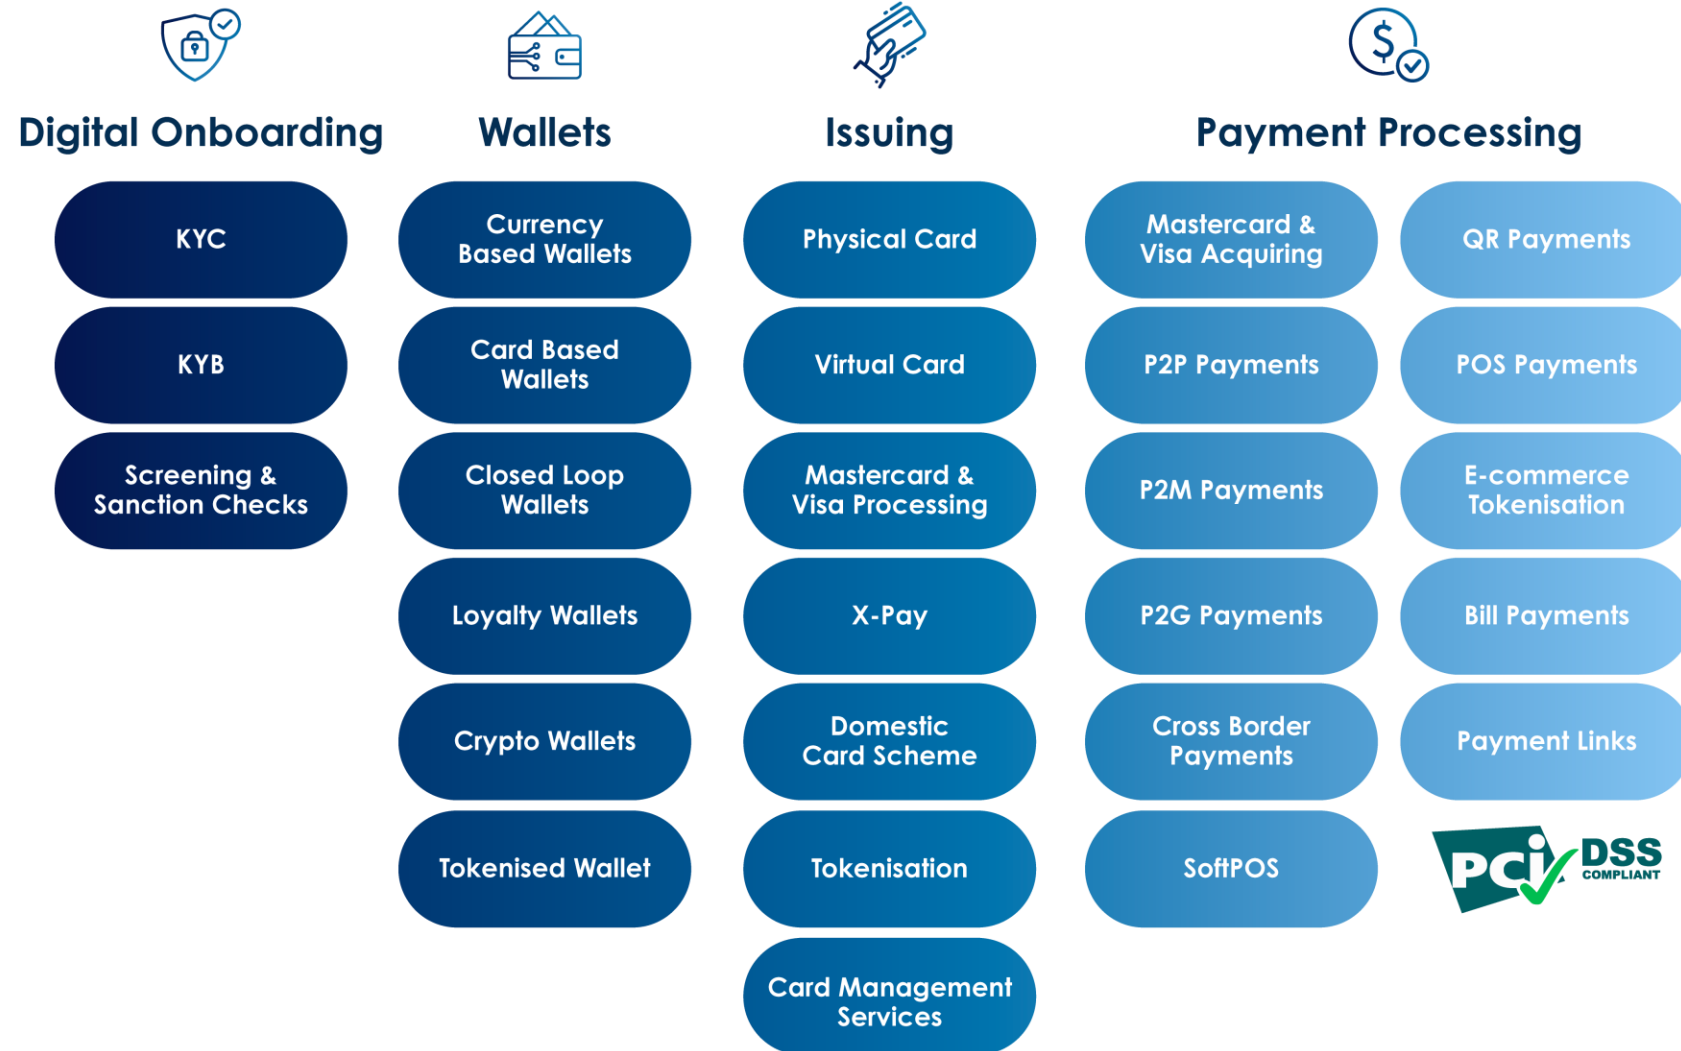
Digital Onboarding

KYC

KYB

Screening & Sanction Checks

Wallets

Currency Based Wallets

Card Based Wallets

Closed Loop Wallets

Loyalty Wallets

Crypto Wallets

Tokenised Wallet

Issuing

Physical Card

Virtual Card

Mastercard & Visa Processing

X-Pay

Domestic Card Scheme

Tokenisation

Card Management Services

Payment Processing

Mastercard & Visa Acquiring

P2P Payments

P2M Payments

P2G Payments

Cross Border Payments

SoftPOS

QR Payments

POS Payments

E-commerce Tokenisation

Bill Payments

Payment Links

PCI DSS COMPLIANT